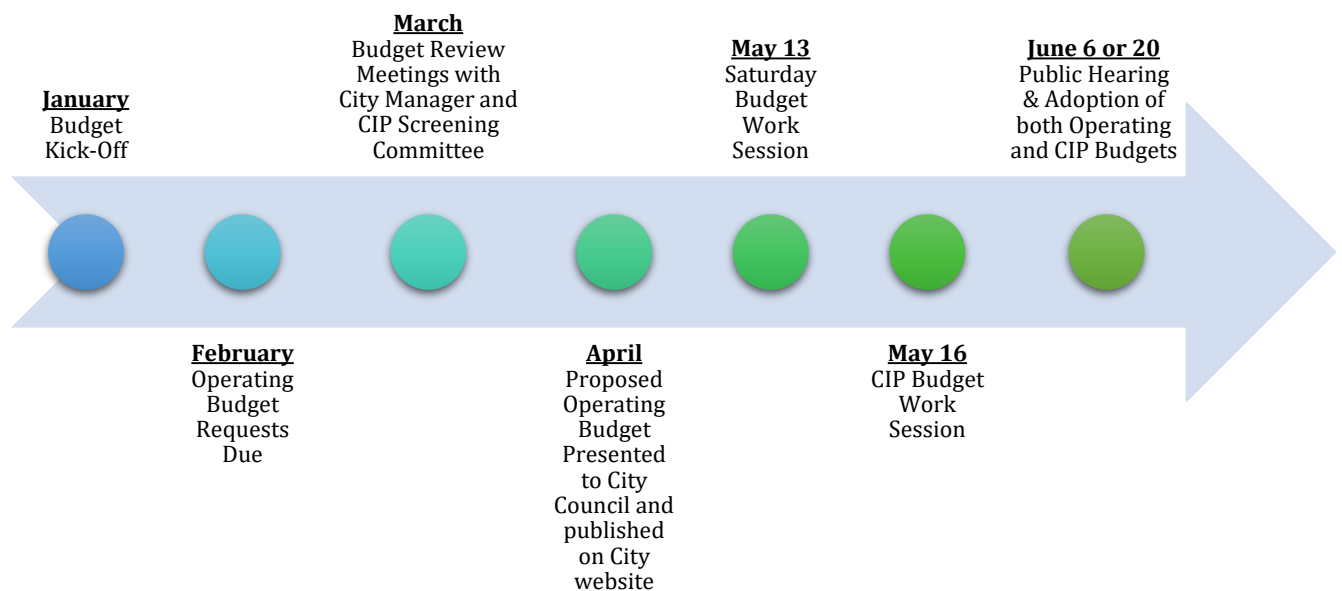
**January**
Budget Kick-Off

**February**
Operating Budget Requests Due

**March**
Budget Review Meetings with City Manager and CIP Screening Committee

**April**
Proposed Operating Budget Presented to City Council and published on City website

**May 13**
Saturday Budget Work Session

**May 16**
CIP Budget Work Session

**June 6 or 20**
Public Hearing & Adoption of both Operating and CIP Budgets